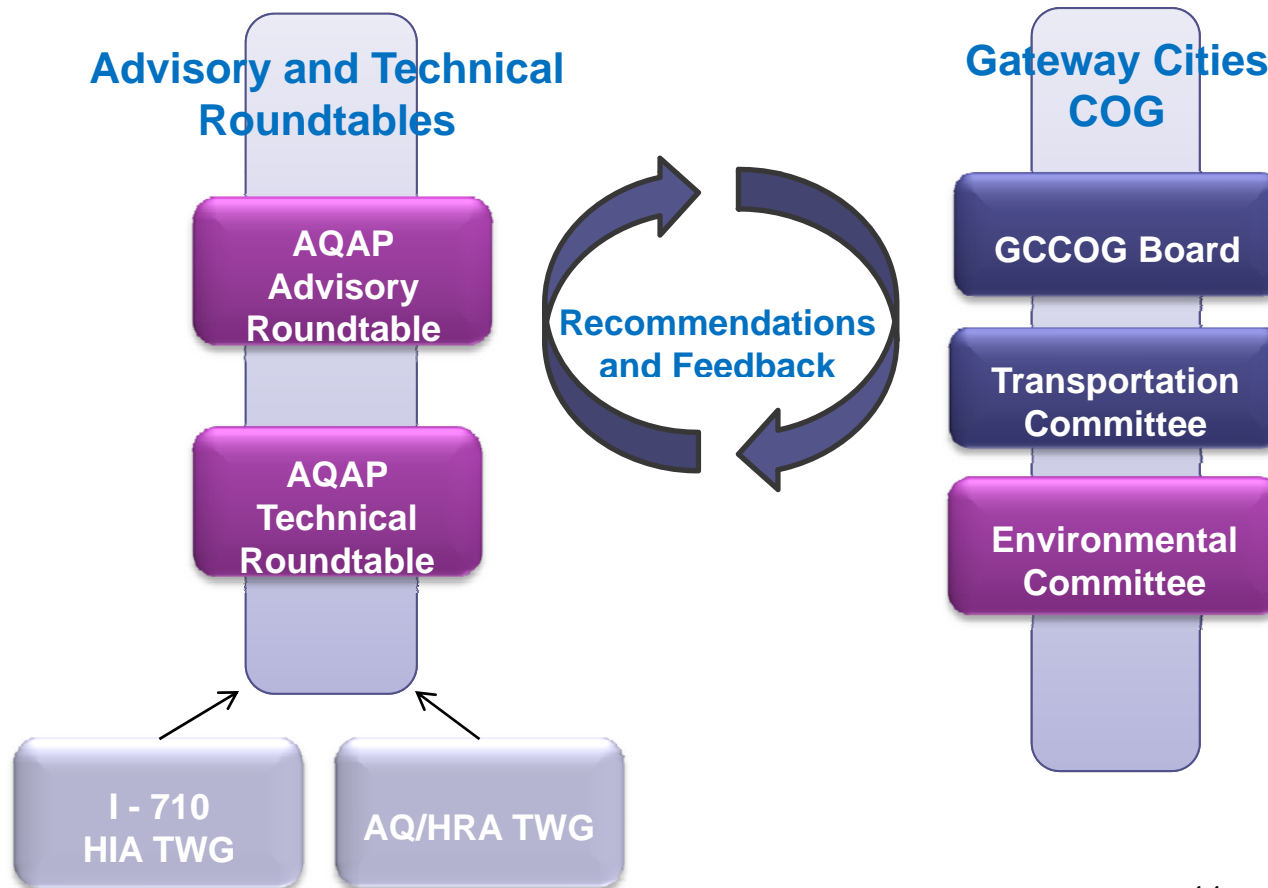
Advisory and Technical Roundtables

AQAP Advisory Roundtable

AQAP Technical Roundtable

I - 710 HIA TWG

AQ/HRA TWG

Recommendations and Feedback

Gateway Cities COG

GCCOG Board

Transportation Committee

Environmental Committee